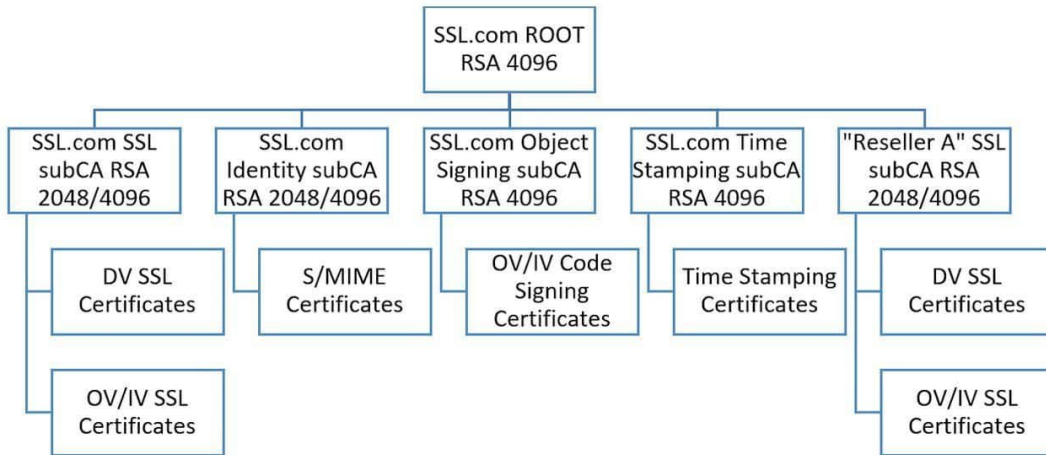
SSL.com ROOT RSA 4096

SSL.com SSL subCA RSA 2048/4096

DV SSL Certificates

OV/IV SSL Certificates

SSL.com Identity subCA RSA 2048/4096

S/MIME Certificates

SSL.com Object Signing subCA RSA 4096

OV/IV Code Signing Certificates

SSL.com Time Stamping subCA RSA 4096

Time Stamping Certificates

"Reseller A" SSL subCA RSA 2048/4096

DV SSL Certificates

OV/IV SSL Certificates